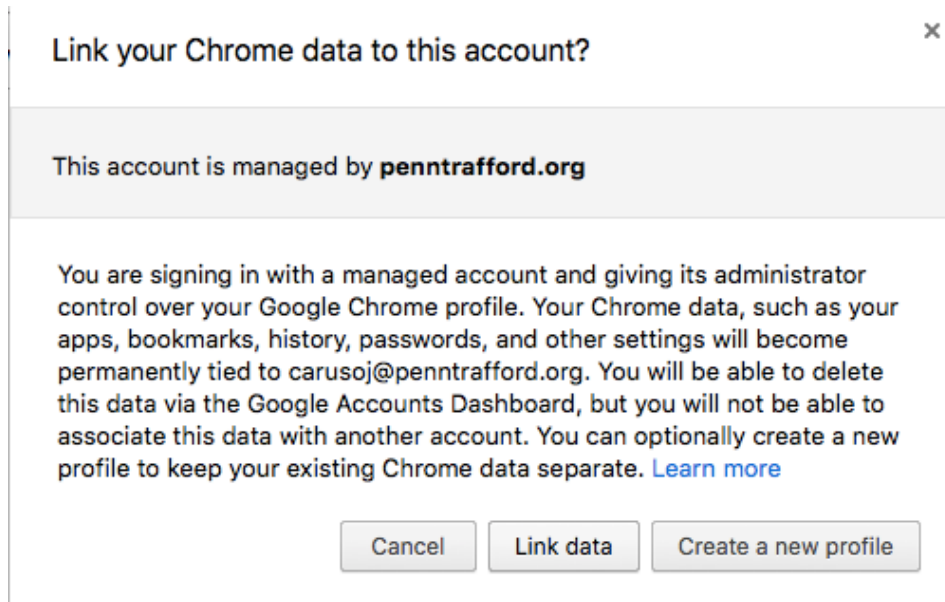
Link your Chrome data to this account?

×

This account is managed by **penntrafford.org**

You are signing in with a managed account and giving its administrator control over your Google Chrome profile. Your Chrome data, such as your apps, bookmarks, history, passwords, and other settings will become permanently tied to carusoj@penntrafford.org. You will be able to delete this data via the Google Accounts Dashboard, but you will not be able to associate this data with another account. You can optionally create a new profile to keep your existing Chrome data separate. Learn more

Cancel

Link data

Create a new profile